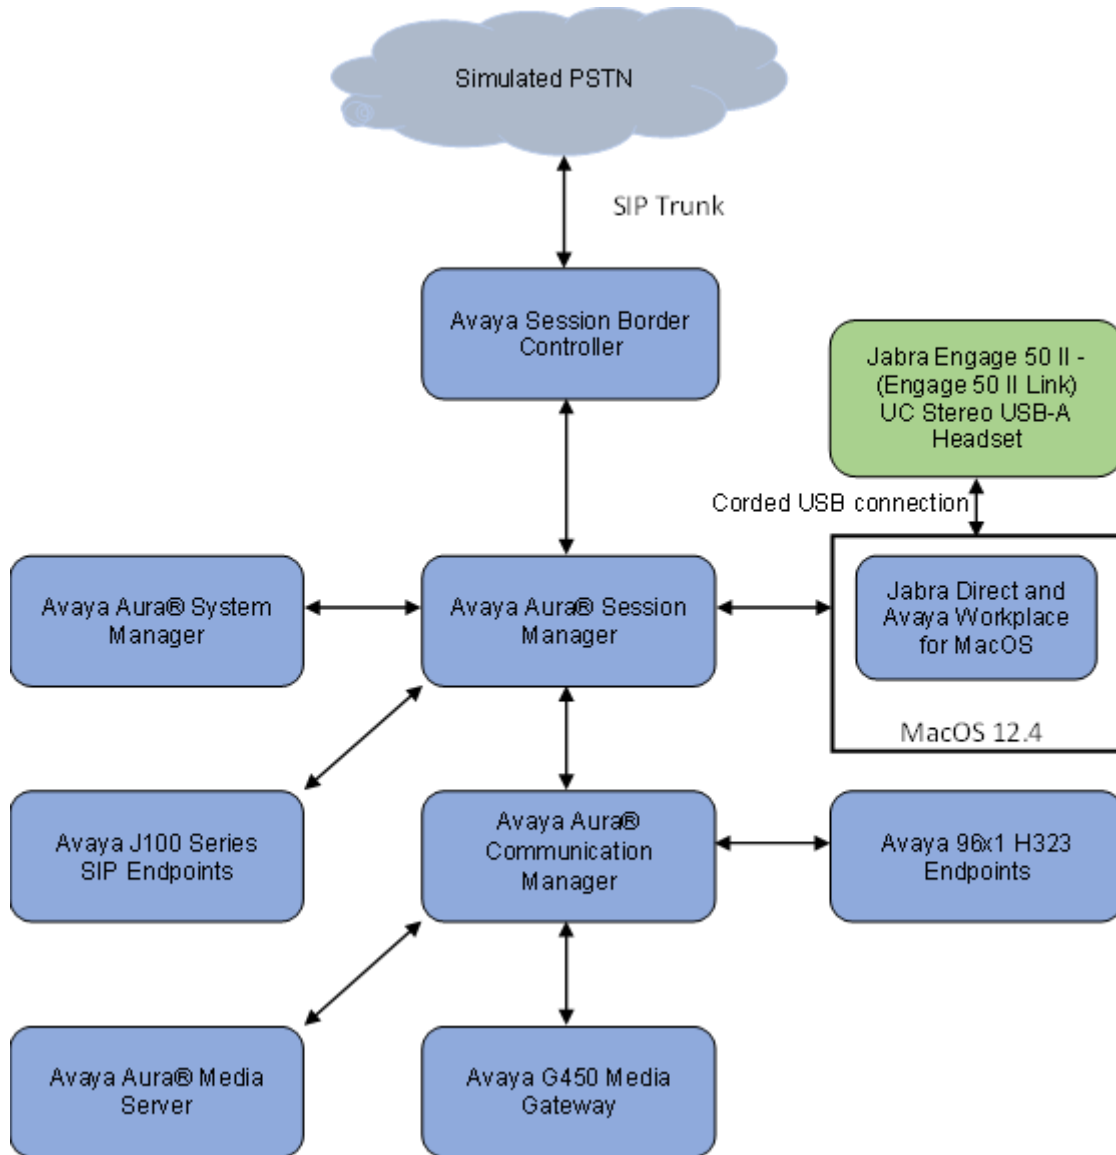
Simulated PSTN

SIP Trunk

Avaya Session Border Controller

Jabra Engage 50 II - (Engage 50 II Link) UC Stereo USB-A Headset

Corded USB connection

Avaya Aura® System Manager

Avaya Aura® Session Manager

Jabra Direct and Avaya Workplace for MacOS

MacOS 12.4

Avaya J100 Series SIP Endpoints

Avaya Aura® Communication Manager

Avaya 96x1 H323 Endpoints

Avaya Aura® Media Server

Avaya G450 Media Gateway